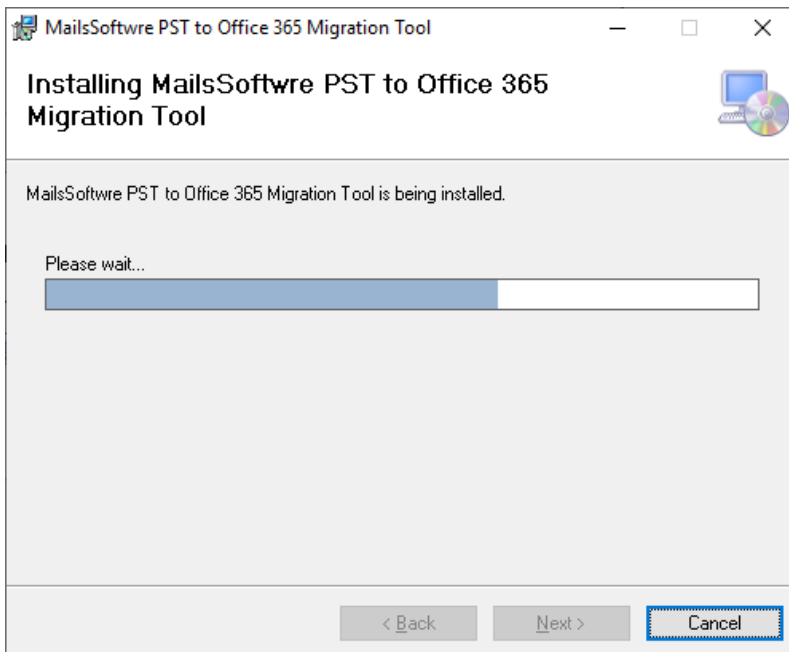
MailsSoftwre PST to Office 365 Migration Tool

Installing MailsSoftwre PST to Office 365 Migration Tool

MailsSoftwre PST to Office 365 Migration Tool is being installed.

Please wait...

< Back

Next >

Cancel